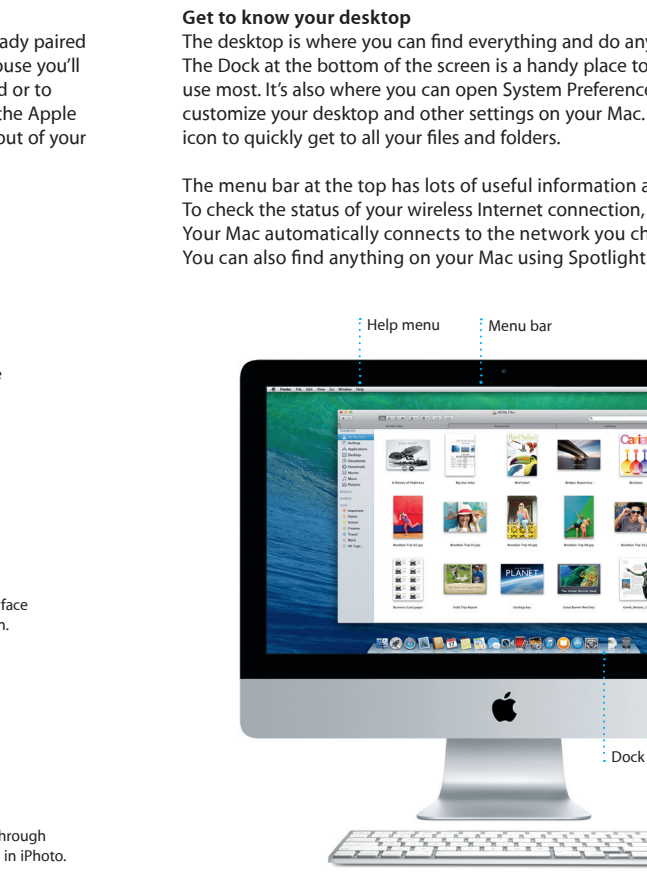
ady paired
ouse you'll
d or to
the Apple
out of your

e

face
n.

hrough
in iPhoto.

Get to know your desktop

The desktop is where you can find everything and do any
The Dock at the bottom of the screen is a handy place to
use most. It's also where you can open System Preference
customize your desktop and other settings on your Mac.
icon to quickly get to all your files and folders.

The menu bar at the top has lots of useful information a
To check the status of your wireless Internet connection,
Your Mac automatically connects to the network you ch
You can also find anything on your Mac using Spotlight

Help menu

Menu bar

Dock